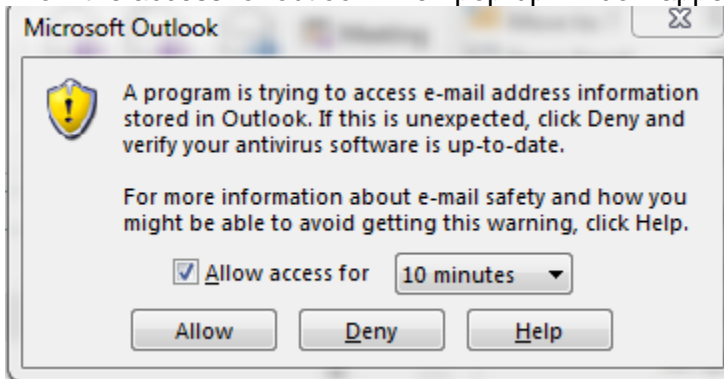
Microsoft Outlook

A program is trying to access e-mail address information stored in Outlook. If this is unexpected, click Deny and verify your antivirus software is up-to-date.

For more information about e-mail safety and how you might be able to avoid getting this warning, click Help.

Allow access for 10 minutes

Allow Deny Help